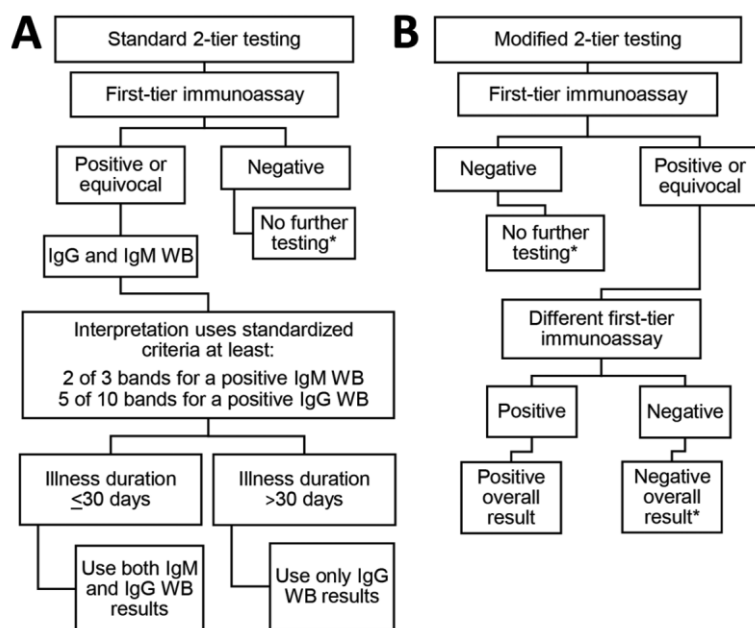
A

Standard 2-tier testing

First-tier immunoassay

Positive or equivocal

Negative

No further testing*

IgG and IgM WB

Interpretation uses standardized criteria at least:
2 of 3 bands for a positive IgM WB
5 of 10 bands for a positive IgG WB

Illness duration $\leq$30 days

Illness duration >30 days

Use both IgM and IgG WB results

Use only IgG WB results

B

Modified 2-tier testing

First-tier immunoassay

Negative

Positive or equivocal

No further testing*

Different first-tier immunoassay

Positive

Negative

Positive overall result

Negative overall result*